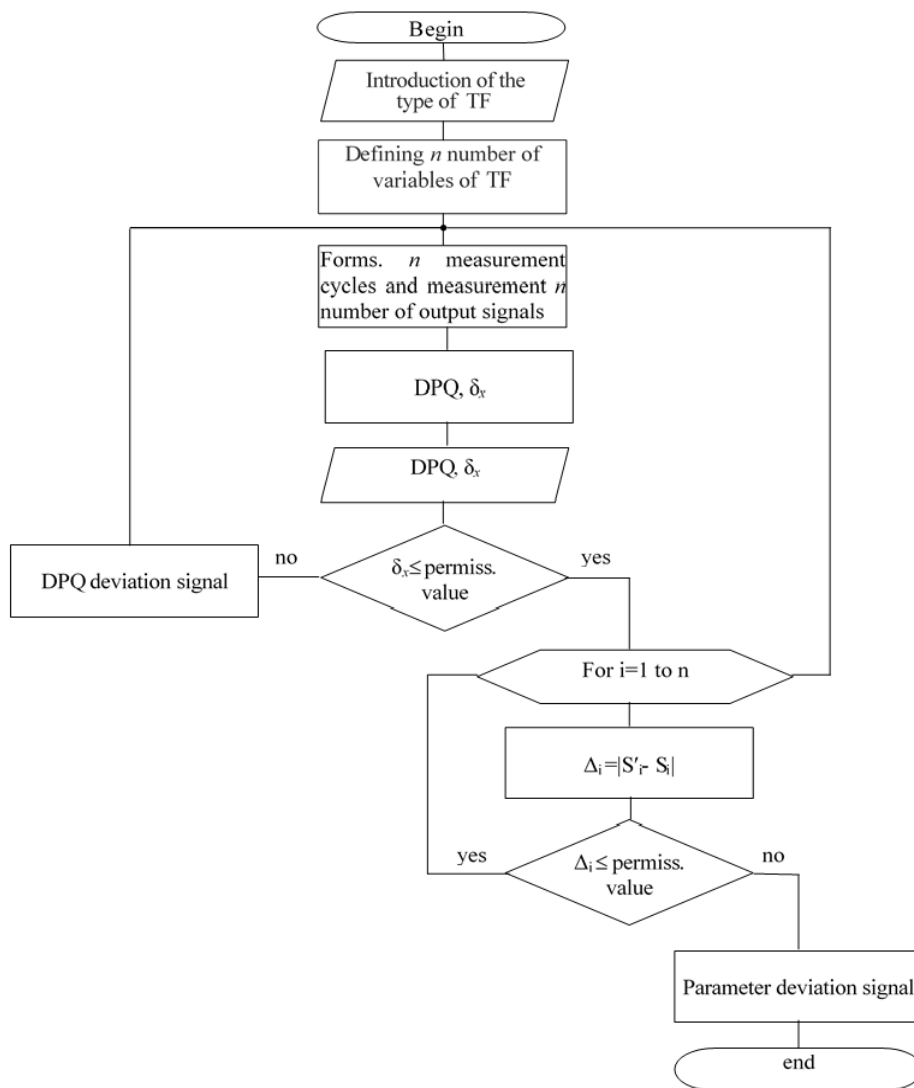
Begin

Introduction of the type of TF

Defining $n$ number of variables of TF

Forms. $n$ measurement cycles and measurement $n$ number of output signals

DPQ, $\delta_x$

DPQ, $\delta_x$

DPQ deviation signal

no

$\delta_x \leq$ permiss. value

yes

For i=1 to n

$\Delta_i = |S'_i - S_i|$

yes

$\Delta_i \leq$ permiss. value

no

Parameter deviation signal

end